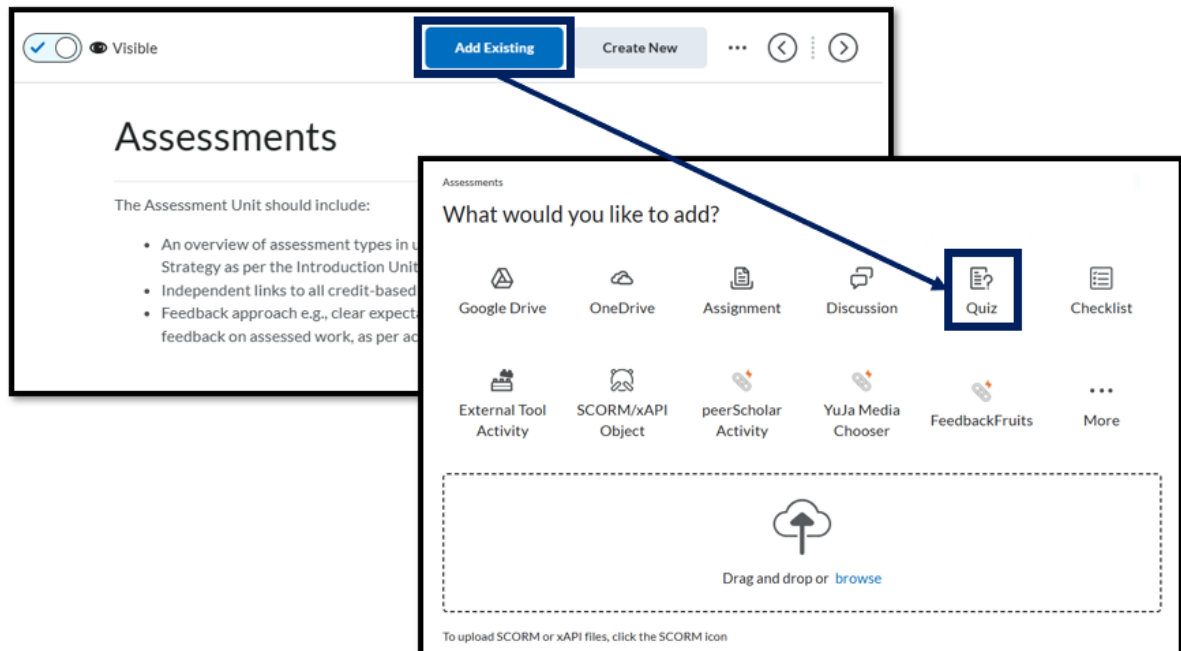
Visible

Add Existing

Create New

Assessments

The Assessment Unit should include:

- An overview of assessment types in u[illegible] Strategy as per the Introduction Unit
- Independent links to all credit-based
- Feedback approach e.g., clear expecta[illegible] feedback on assessed work, as per ac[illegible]

Assessments

What would you like to add?

Google Drive

OneDrive

Assignment

Discussion

Quiz

Checklist

External Tool Activity

SCORM/xAPI Object

peerScholar Activity

YuJa Media Chooser

FeedbackFruits

More

Drag and drop or browse

To upload SCORM or xAPI files, click the SCORM icon